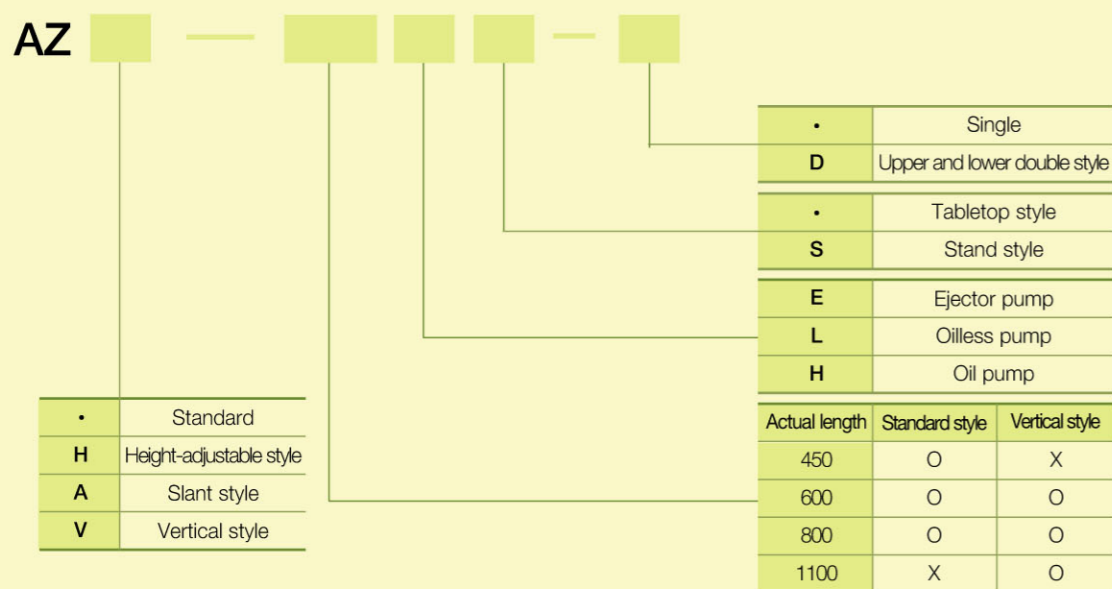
AZ — —

| • | Single |
|---|---|
| D | Upper and lower double style |

| • | Tabletop style |
|---|---|
| S | Stand style |

| E | Ejector pump |
|---|---|
| L | Oilless pump |
| H | Oil pump |

| Actual length | Standard style | Vertical style |
|---|---|---|
| 450 | O | X |
| 600 | O | O |
| 800 | O | O |
| 1100 | X | O |

| • | Standard |
|---|---|
| H | Height-adjustable style |
| A | Slant style |
| V | Vertical style |